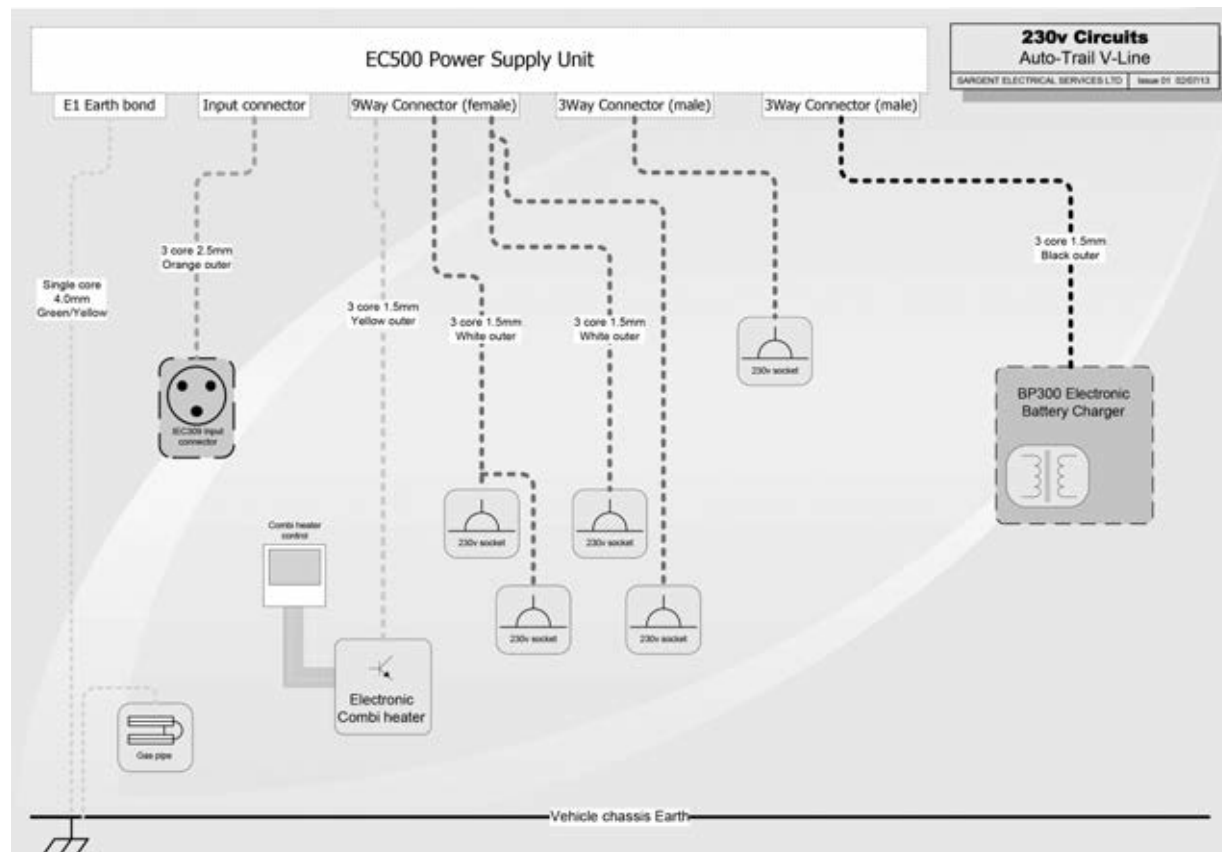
EC500 Power Supply Unit

230v Circuits
Auto-Trail V-Line
SARGENT ELECTRICAL SERVICES LTD | Issue 01 02/07/13

E1 Earth bond
Input connector
9Way Connector (female)
3Way Connector (male)
3Way Connector (male)

3 core 2.5mm
Orange outer

Single core
4.0mm
Green/Yellow

3 core 1.5mm
Yellow outer

3 core 1.5mm
White outer

3 core 1.5mm
White outer

230v socket

3 core 1.5mm
Black outer

BP300 Electronic
Battery Charger

IEC309 input connector

230v socket
230v socket
230v socket
230v socket

Combi heater control

Electronic
Combi heater

Gas pipe

Vehicle chassis Earth